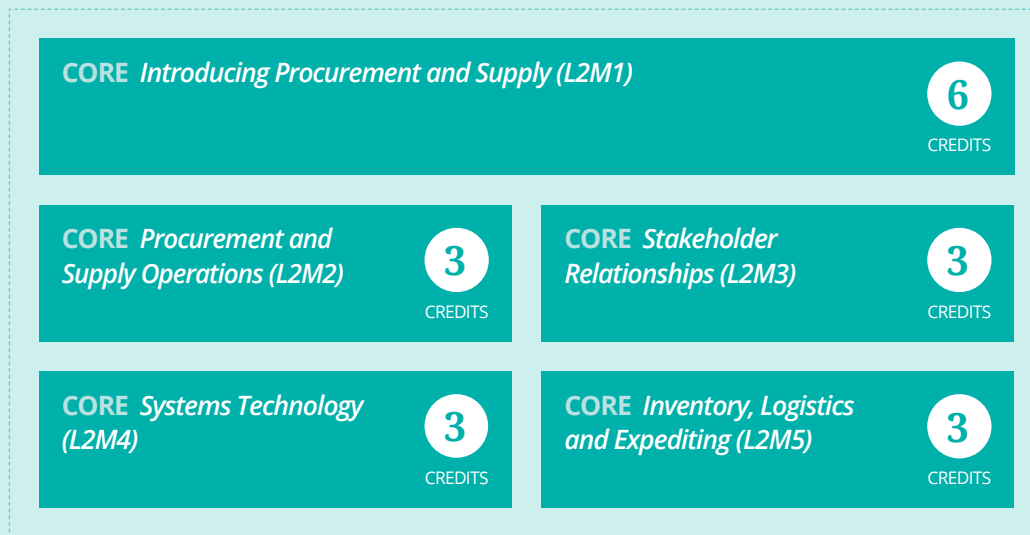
CORE Introducing Procurement and Supply (L2M1)

6
CREDITS

CORE Procurement and Supply Operations (L2M2)

3
CREDITS

CORE Stakeholder Relationships (L2M3)

3
CREDITS

CORE Systems Technology (L2M4)

3
CREDITS

CORE Inventory, Logistics and Expediting (L2M5)

3
CREDITS